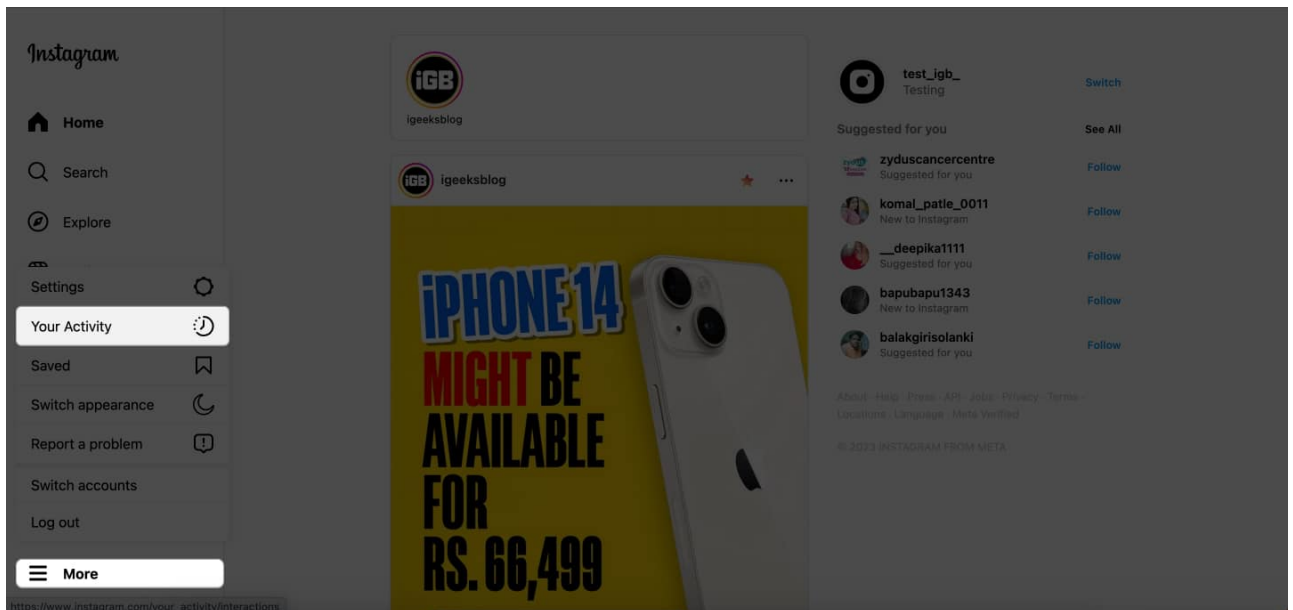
Instagram

Home

Search

Explore

Settings

Your Activity

Saved

Switch appearance

Report a problem

Switch accounts

Log out

More

https://www.instagram.com/your_activity/interactions

iGB
igeeksblog

iGB igeeksblog

iPHONE 14 MIGHT BE AVAILABLE FOR RS. 66,499

test_igb_
Testing
Switch

Suggested for you
See All

zyduscancercentre
Suggested for you
Follow

komal_patle_0011
New to Instagram
Follow

__deepika1111
Suggested for you
Follow

bapubapu1343
New to Instagram
Follow

balakgirisolanki
Suggested for you
Follow

About · Help · Press · API · Jobs · Privacy · Terms · Locations · Language · Meta Verified

© 2023 INSTAGRAM FROM META